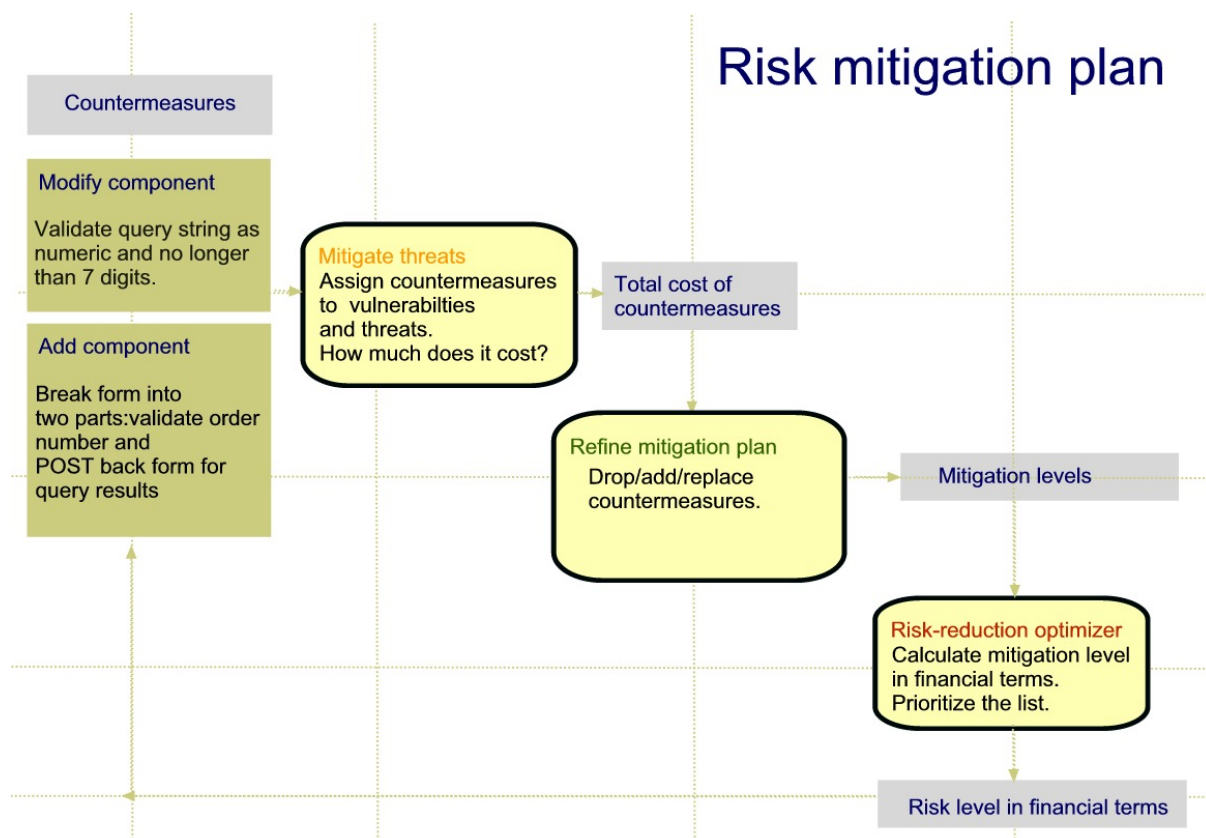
Risk mitigation plan

Countermeasures

Modify component

Validate query string as numeric and no longer than 7 digits.

Add component

Break form into two parts:validate order number and POST back form for query results

Mitigate threats
Assign countermeasures to vulnerabilties and threats.
How much does it cost?

Total cost of countermeasures

Refine mitigation plan
Drop/add/replace countermeasures.

Mitigation levels

Risk-reduction optimizer
Calculate mitigation level in financial terms.
Prioritize the list.

Risk level in financial terms